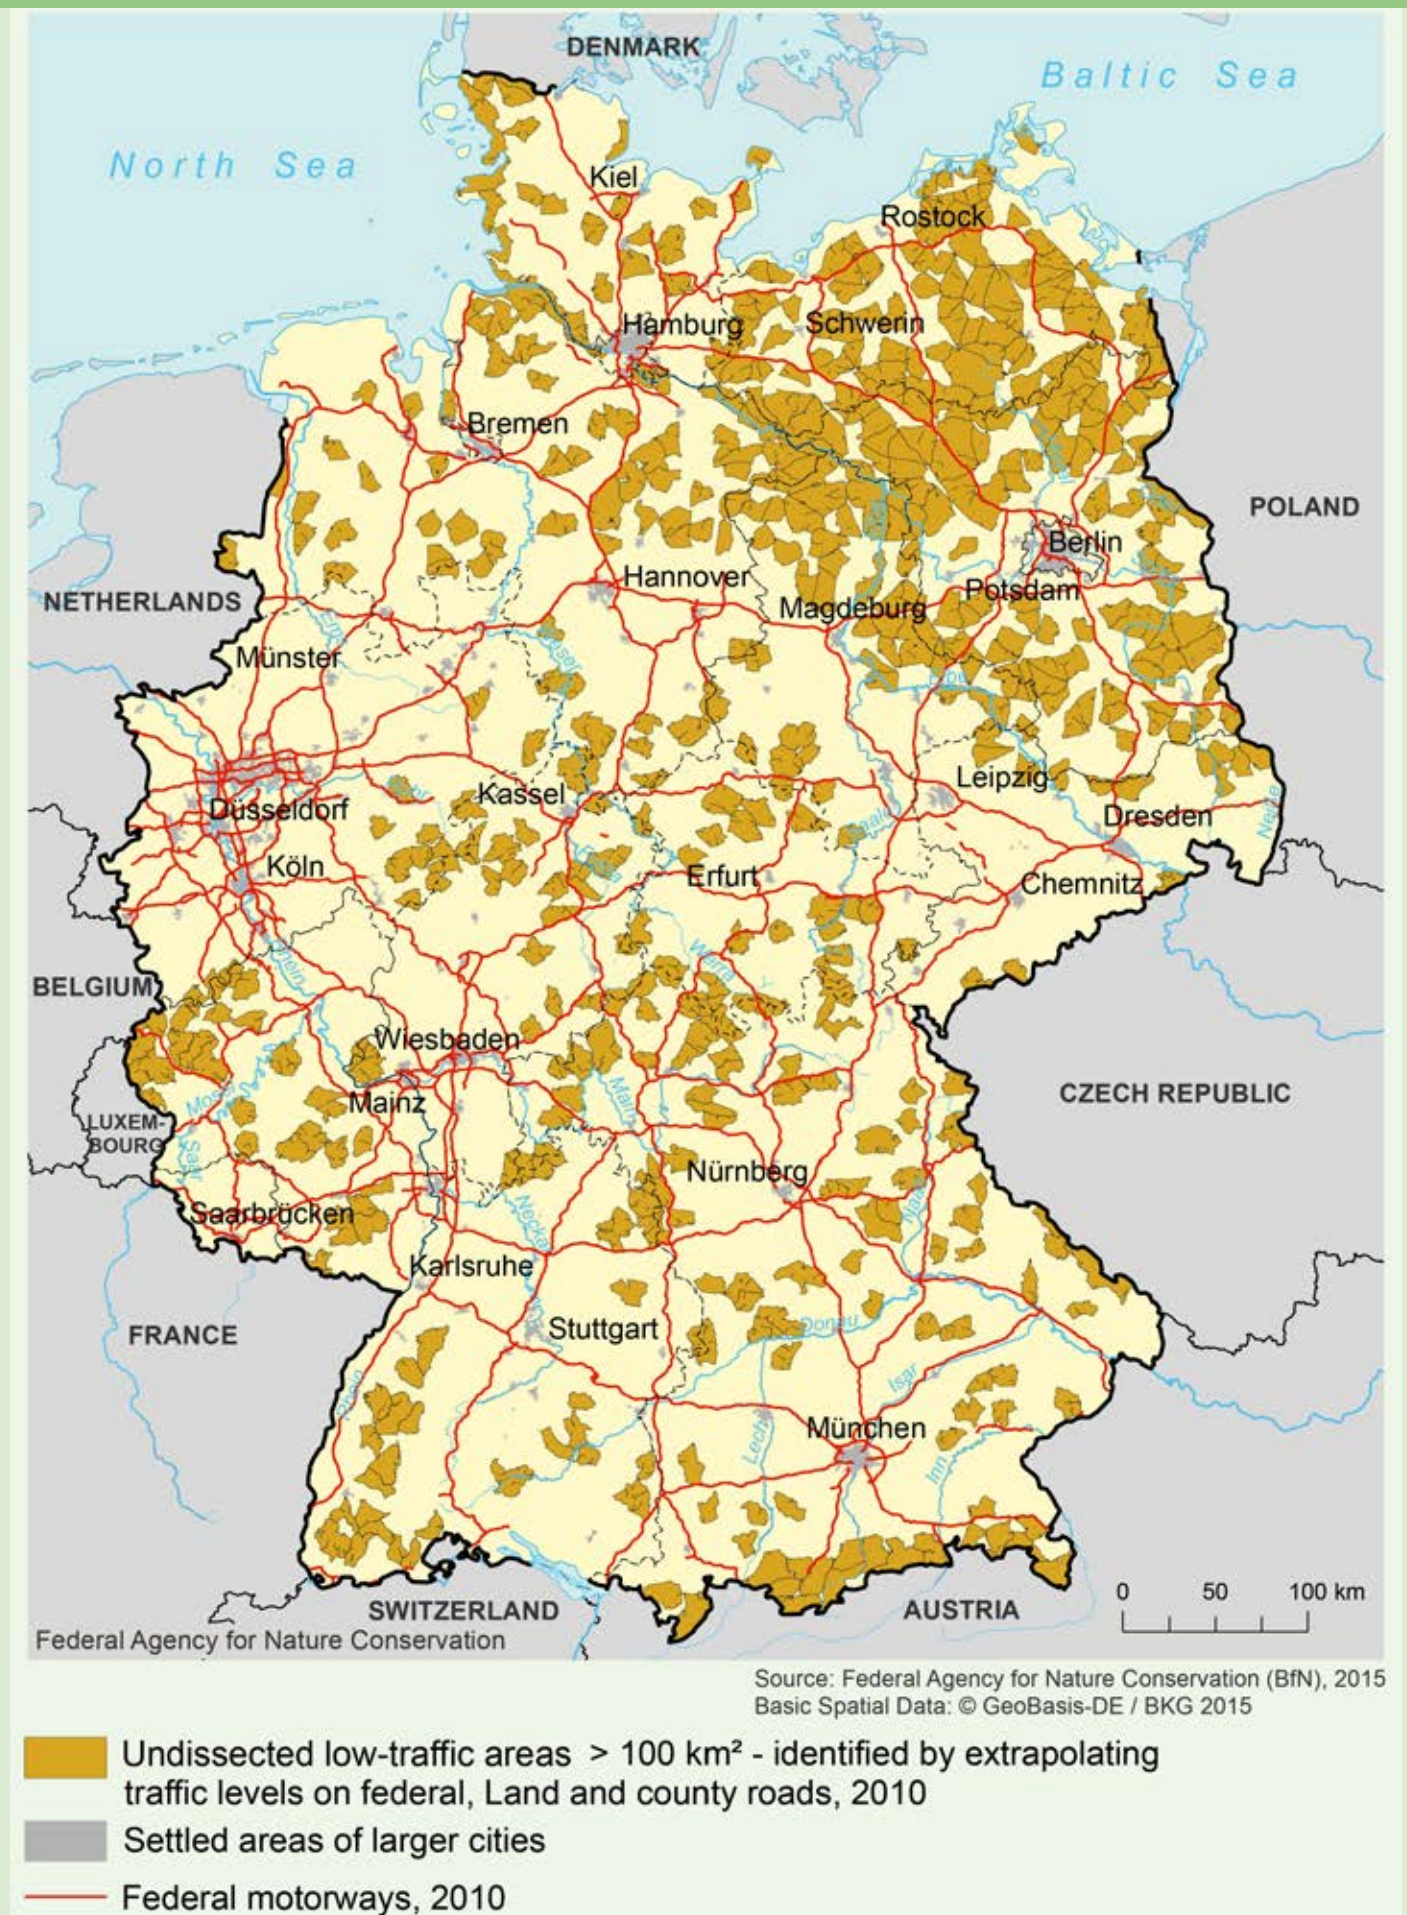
DENMARK
Baltic Sea
North Sea
Kiel
Rostock
Hamburg
Schwerin
Bremen
POLAND
Berlin
Potsdam
Hannover
Magdeburg
NETHERLANDS
Münster
Leipzig
Kassel
Düsseldorf
Dresden
Köln
Erfurt
Chemnitz
BELGIUM
Wiesbaden
Mainz
CZECH REPUBLIC
LUXEMBOURG
Nürnberg
Saarbrücken
Karlsruhe
Stuttgart
FRANCE
München
SWITZERLAND
AUSTRIA
0 50 100 km
Federal Agency for Nature Conservation

Source: Federal Agency for Nature Conservation (BfN), 2015
Basic Spatial Data: © GeoBasis-DE / BKG 2015

Undissected low-traffic areas > 100 km² - identified by extrapolating traffic levels on federal, Land and county roads, 2010
Settled areas of larger cities
Federal motorways, 2010